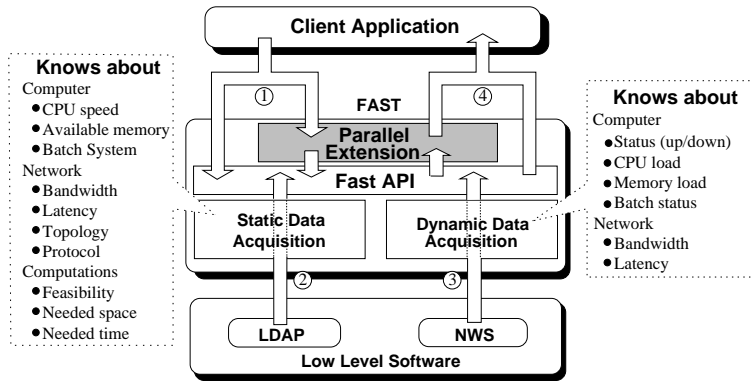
Client Application

Knows about
Computer
• CPU speed
• Available memory
• Batch System
Network
• Bandwidth
• Latency
• Topology
• Protocol
Computations
• Feasibility
• Needed space
• Needed time

①

FAST

④

Parallel Extension

Fast API

Static Data Acquisition

Dynamic Data Acquisition

Knows about
Computer
• Status (up/down)
• CPU load
• Memory load
• Batch status
Network
• Bandwidth
• Latency

②

③

LDAP

NWS

Low Level Software